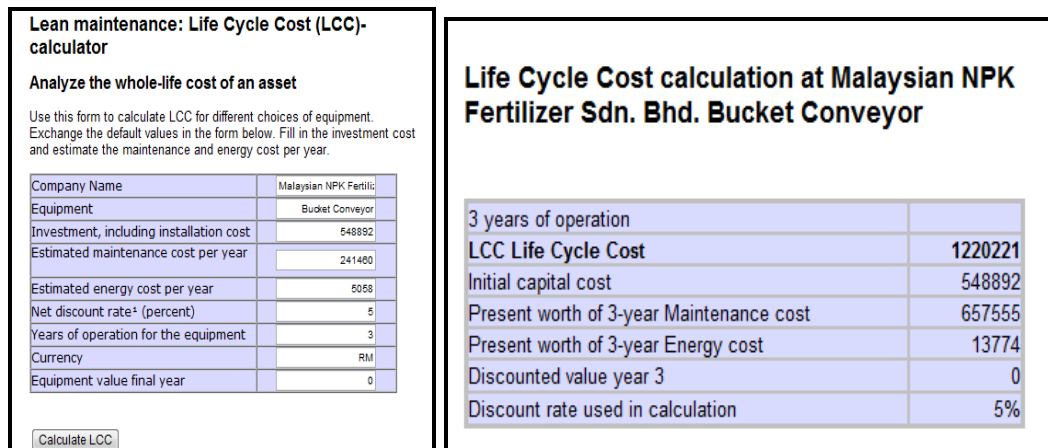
Lean maintenance: Life Cycle Cost (LCC)-calculator

Analyze the whole-life cost of an asset

Use this form to calculate LCC for different choices of equipment. Exchange the default values in the form below. Fill in the investment cost and estimate the maintenance and energy cost per year.

| | |
|---|---|
| Company Name | Malaysian NPK Fertili: |
| Equipment | Bucket Conveyor |
| Investment, including installation cost | 548892 |
| Estimated maintenance cost per year | 241460 |
| Estimated energy cost per year | 5058 |
| Net discount rate¹ (percent) | 5 |
| Years of operation for the equipment | 3 |
| Currency | RM |
| Equipment value final year | 0 |

Calculate LCC

Life Cycle Cost calculation at Malaysian NPK Fertilizer Sdn. Bhd. Bucket Conveyor

| | |
|---|---|
| 3 years of operation | |
| LCC Life Cycle Cost | 1220221 |
| Initial capital cost | 548892 |
| Present worth of 3-year Maintenance cost | 657555 |
| Present worth of 3-year Energy cost | 13774 |
| Discounted value year 3 | 0 |
| Discount rate used in calculation | 5% |